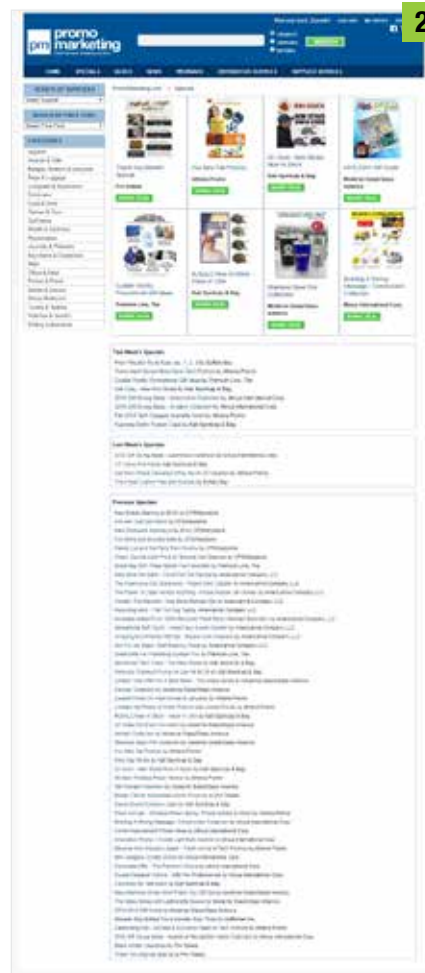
2

pm promo marketing

HOME | SPECIALS | BLOGS | NEWS | WEBINARS | DISTRIBUTOR RESOURCES | SUPPLIER RESOURCES

SEARCH BY SUPPLIERS

SEARCH BY PRICE POINT

CATEGORIES

PromoMarketing.com > Specials

Find Details

Hall Sportwear & Bag

Hall Sportwear & Bag

Bag Makers

Hit Promotional Products

Hall Sportwear & Bag

Hit Promotional Products

Misco International Corp.

This Week's Specials

Last Week's Specials

Previous Specials

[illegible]